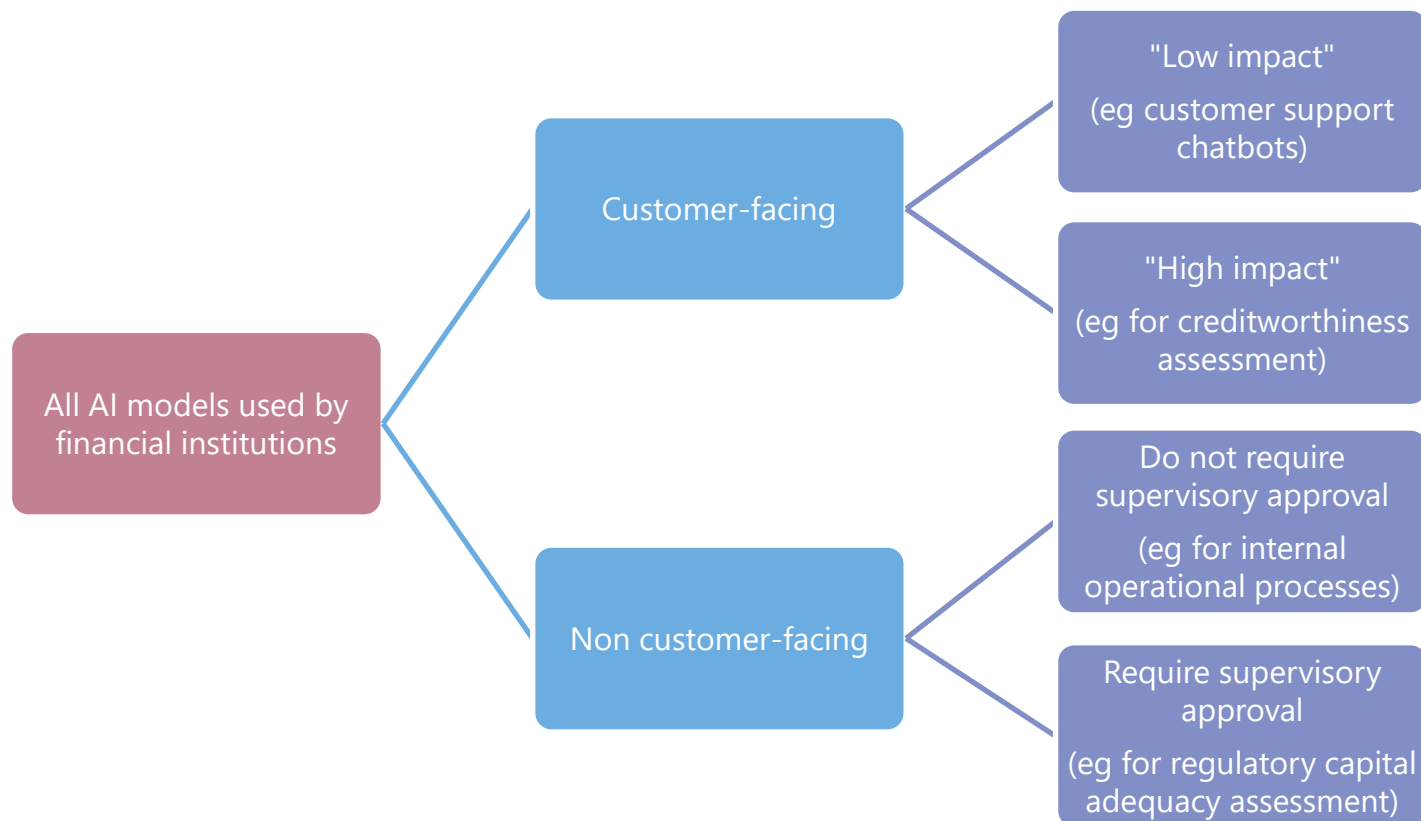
All AI models used by financial institutions

Customer-facing

"Low impact"
(eg customer support chatbots)

"High impact"
(eg for creditworthiness assessment)

Non customer-facing

Do not require supervisory approval
(eg for internal operational processes)

Require supervisory approval
(eg for regulatory capital adequacy assessment)